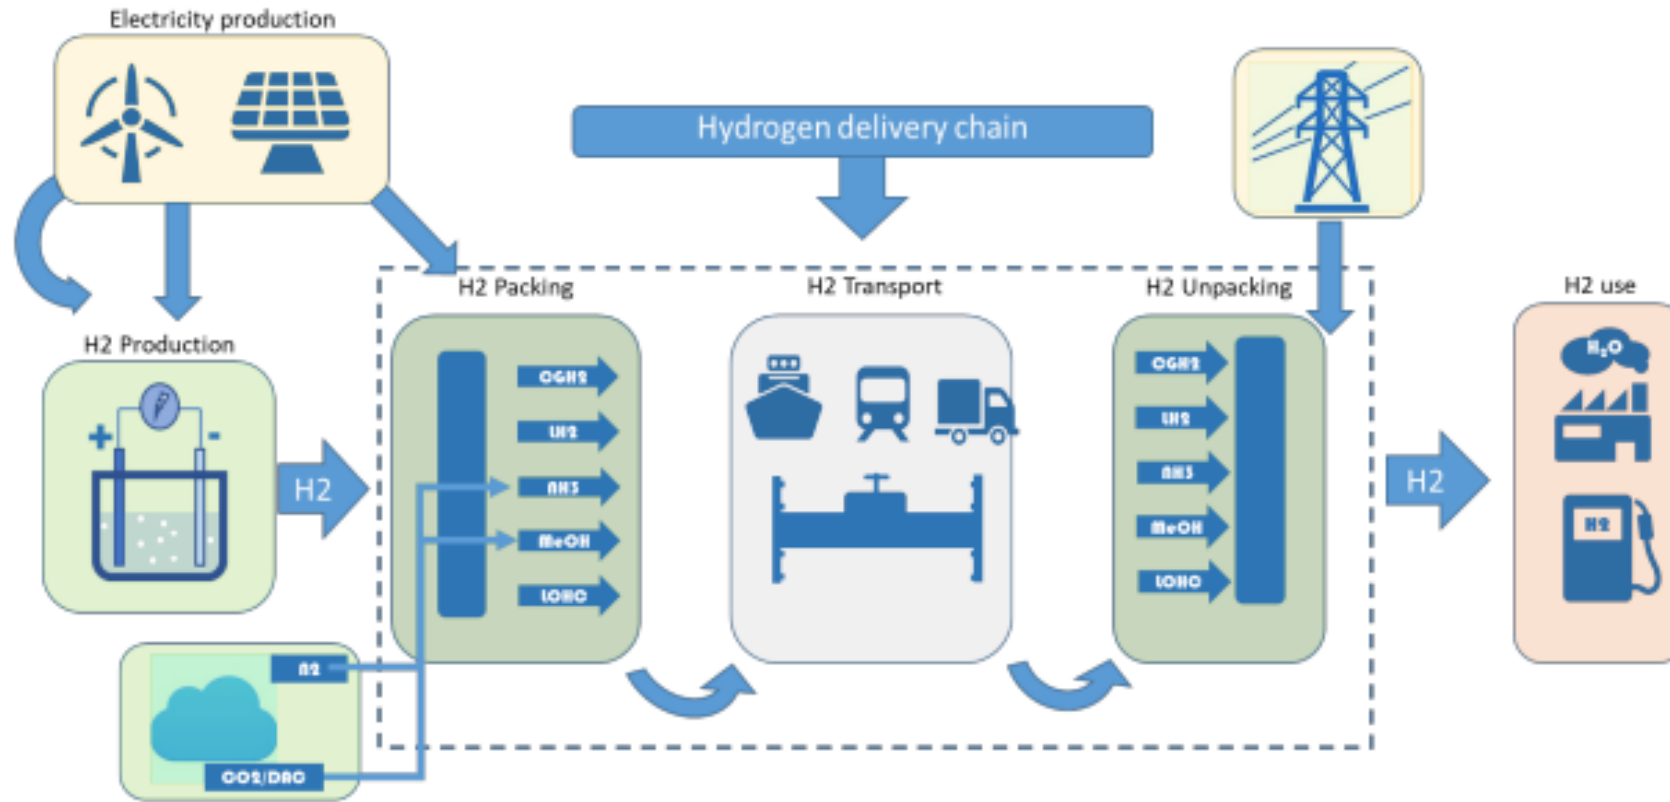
Electricity production

Hydrogen delivery chain

H2 Production

+ -

H2

H2 Packing

CGH2

LH2

NH3

MeOH

LOHC

N2

CO2/DAC

H2 Transport

H2 Unpacking

CGH2

LH2

NH3

MeOH

LOHC

H2

H2 use

$H_2O$

H2